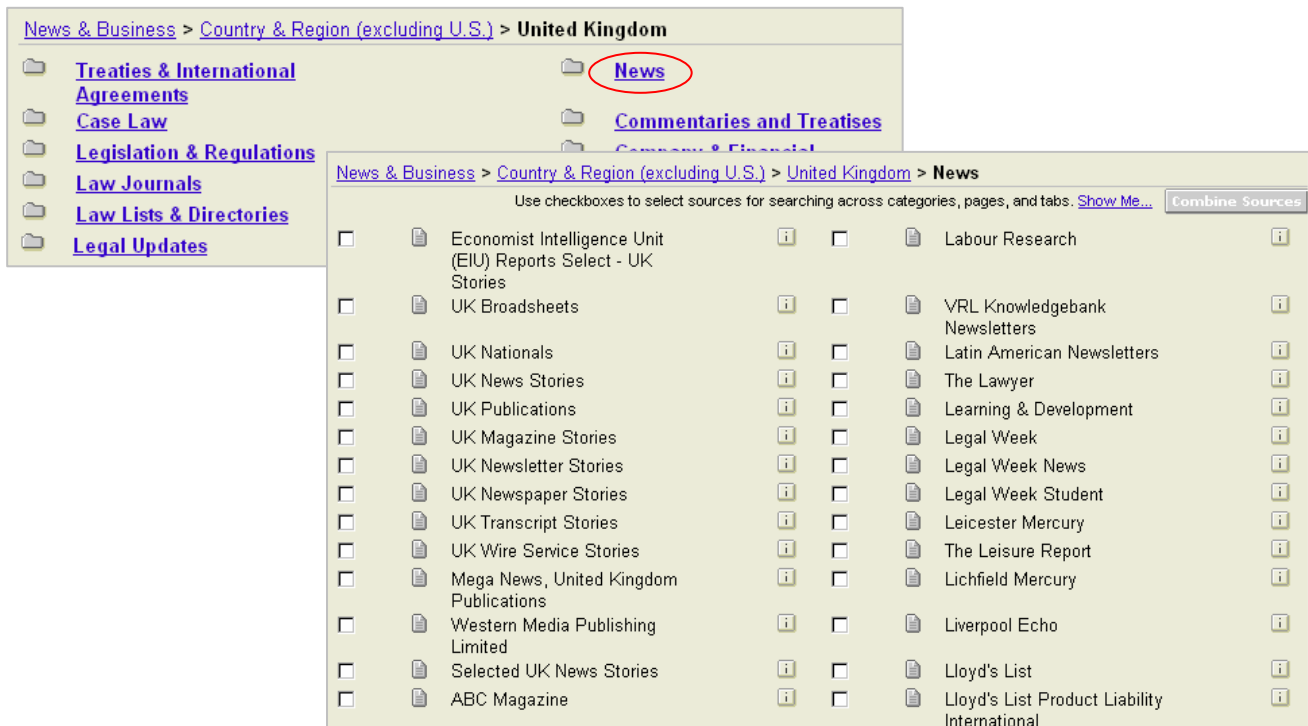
News & Business > Country & Region (excluding U.S.) > United Kingdom

Treaties & International Agreements
Case Law
Legislation & Regulations
Law Journals
Law Lists & Directories
Legal Updates

News
Commentaries and Treatises
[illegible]

News & Business > Country & Region (excluding U.S.) > United Kingdom > News

Use checkboxes to select sources for searching across categories, pages, and tabs. Show Me... Combine Sources

Economist Intelligence Unit (EIU) Reports Select - UK Stories
UK Broadsheets
UK Nationals
UK News Stories
UK Publications
UK Magazine Stories
UK Newsletter Stories
UK Newspaper Stories
UK Transcript Stories
UK Wire Service Stories
Mega News, United Kingdom Publications
Western Media Publishing Limited
Selected UK News Stories
ABC Magazine

Labour Research
VRL Knowledgebank Newsletters
Latin American Newsletters
The Lawyer
Learning & Development
Legal Week
Legal Week News
Legal Week Student
Leicester Mercury
The Leisure Report
Lichfield Mercury
Liverpool Echo
Lloyd's List
Lloyd's List Product Liability International